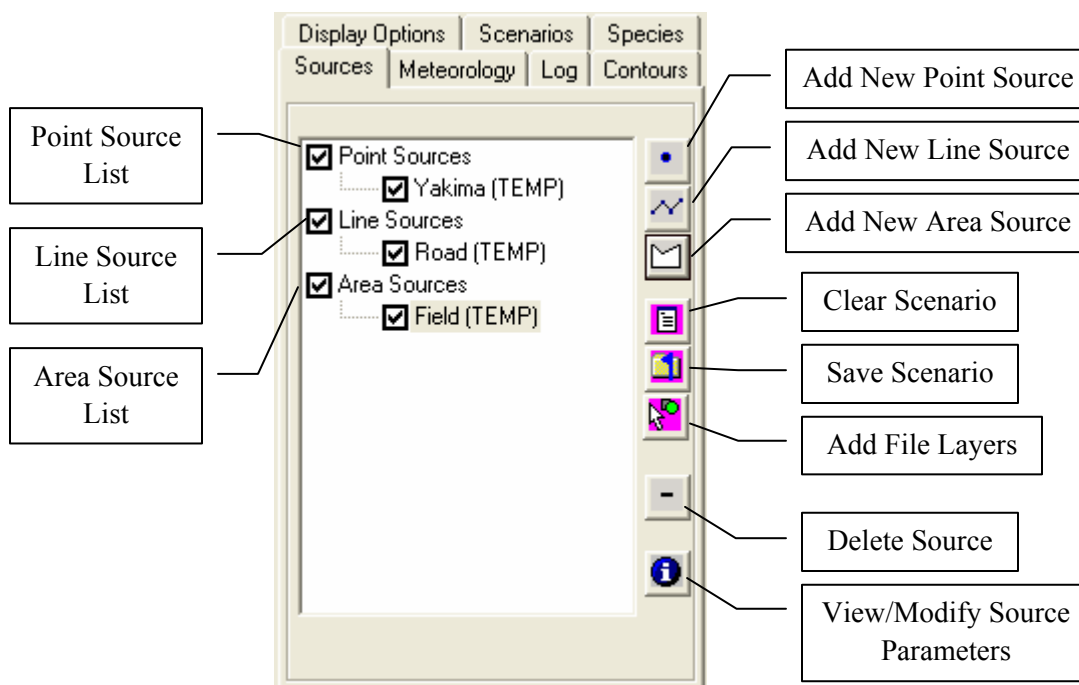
Display Options | Scenarios | Species
Sources | Meteorology | Log | Contours

Point Sources
Yakima (TEMP)
Line Sources
Road (TEMP)
Area Sources
Field (TEMP)

Point Source List

Line Source List

Area Source List

Add New Point Source

Add New Line Source

Add New Area Source

Clear Scenario

Save Scenario

Add File Layers

-

Delete Source

View/Modify Source Parameters